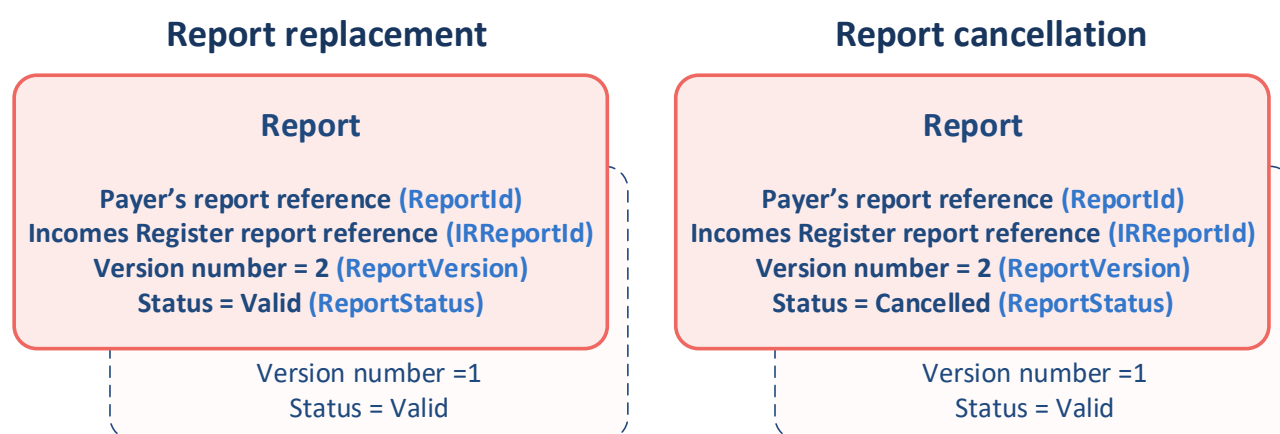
Report replacement

Report

Payer’s report reference (ReportId)
Incomes Register report reference (IRReportId)
Version number = 2 (ReportVersion)
Status = Valid (ReportStatus)

Version number =1
Status = Valid

Report cancellation

Report

Payer’s report reference (ReportId)
Incomes Register report reference (IRReportId)
Version number = 2 (ReportVersion)
Status = Cancelled (ReportStatus)

Version number =1
Status = Valid